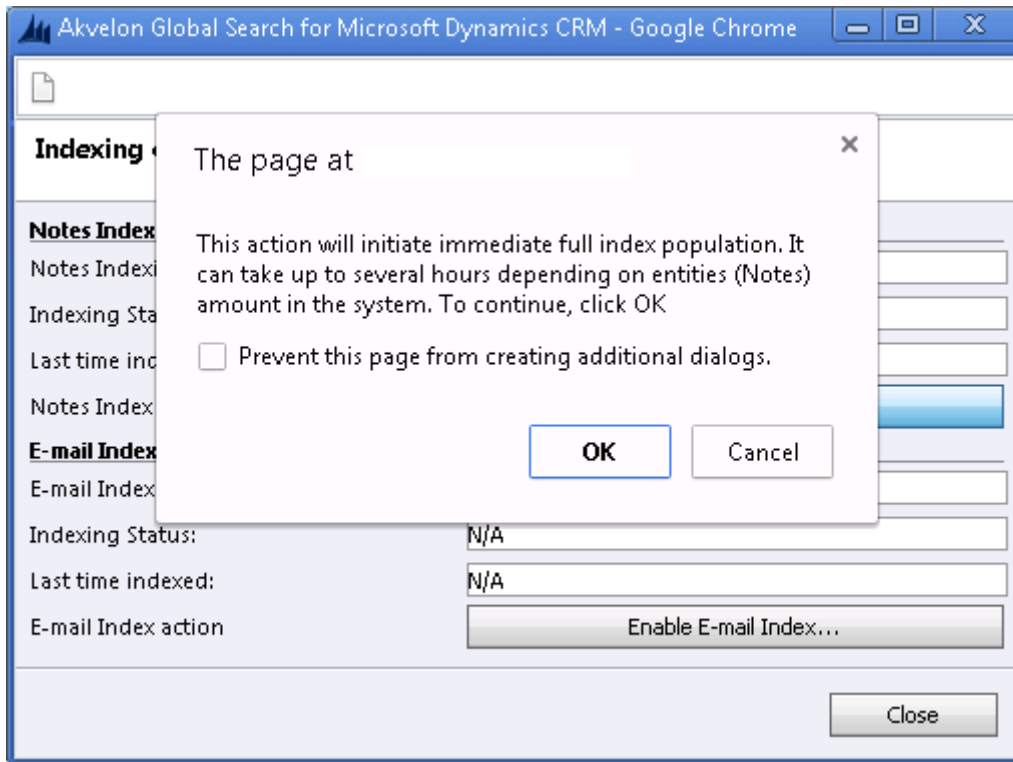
Akvelon Global Search for Microsoft Dynamics CRM - Google Chrome

Indexing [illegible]

Notes Index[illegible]

Notes Indexi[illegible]

Indexing Sta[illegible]

Last time inc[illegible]

Notes Index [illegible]

E-mail Index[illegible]

E-mail Index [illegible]

The page at

×

This action will initiate immediate full index population. It can take up to several hours depending on entities (Notes) amount in the system. To continue, click OK

Prevent this page from creating additional dialogs.

OK

Cancel

Indexing Status: N/A

Last time indexed: N/A

E-mail Index action

Enable E-mail Index...

Close